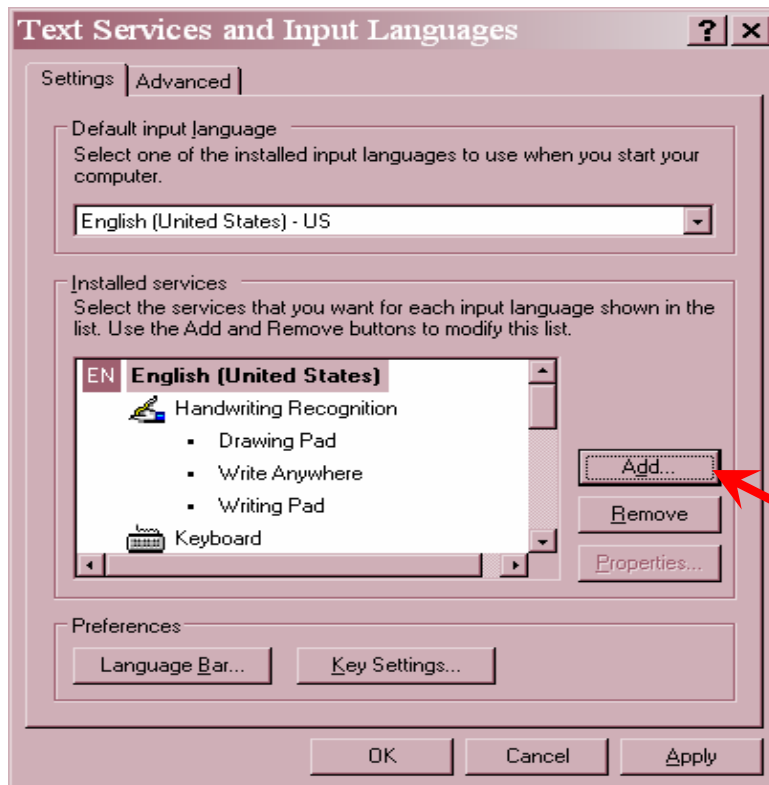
Text Services and Input Languages

? ×

Settings | Advanced

Default input language

Select one of the installed input languages to use when you start your computer.

English (United States) - US

Installed services

Select the services that you want for each input language shown in the list. Use the Add and Remove buttons to modify this list.

EN English (United States)

Handwriting Recognition

- Drawing Pad
- Write Anywhere
- Writing Pad

Keyboard

Add...

Remove

Properties...

Preferences

Language Bar...

Key Settings...

OK

Cancel

Apply